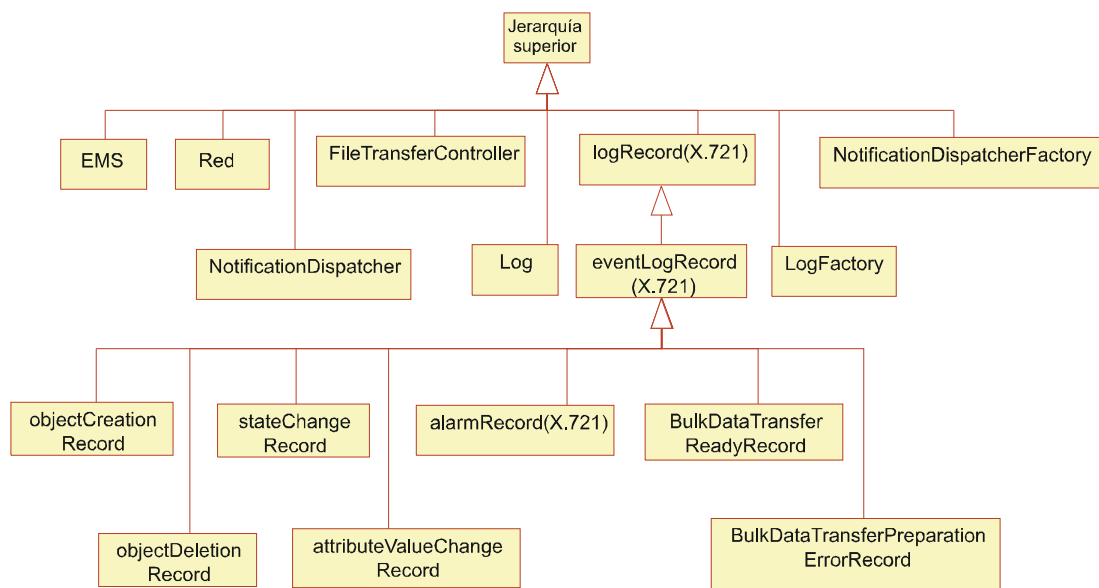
Jerarquía superior

EMS

Red

FileTransferController

logRecord(X.721)

NotificationDispatcherFactory

NotificationDispatcher

Log

eventLogRecord (X.721)

LogFactory

objectCreation Record

stateChange Record

alarmRecord(X.721)

BulkDataTransfer ReadyRecord

objectDeletion Record

attributeValueChange Record

BulkDataTransferPreparation ErrorRecord